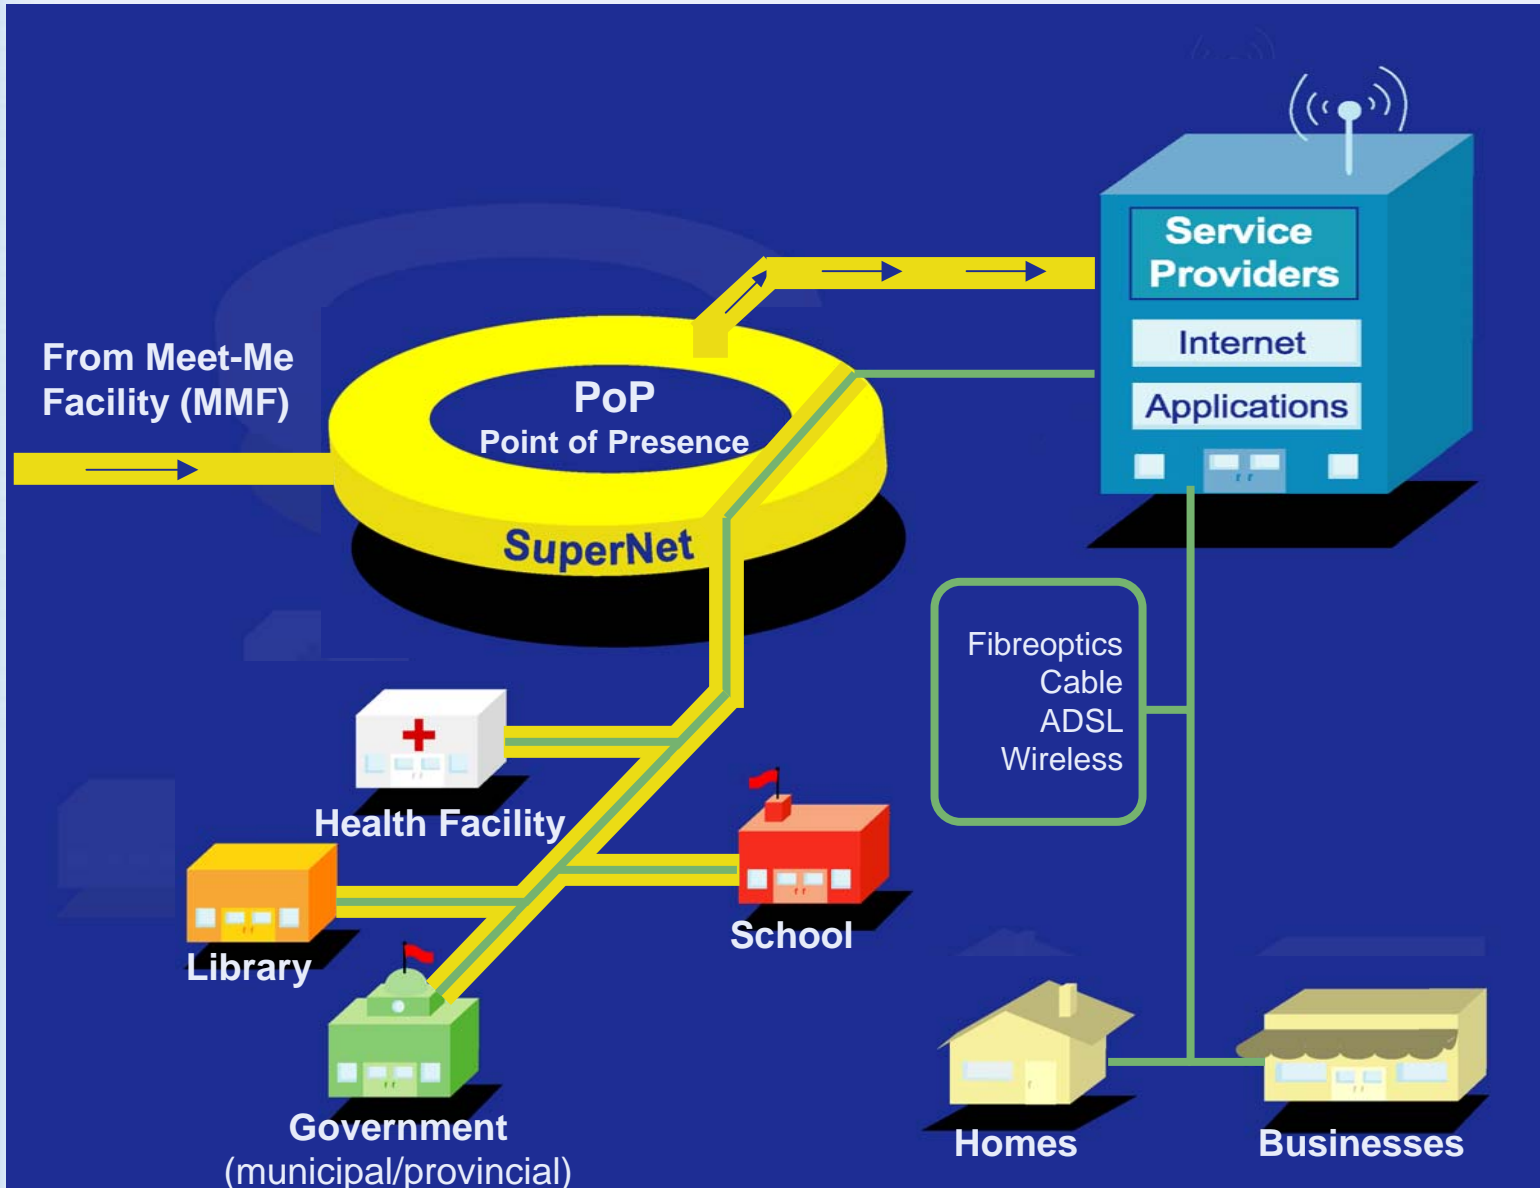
Service Providers

Internet

Applications

From Meet-Me Facility (MMF)

PoP
Point of Presence

SuperNet

Fibreoptics
Cable
ADSL
Wireless

Health Facility

School

Library

Government
(municipal/provincial)

Homes

Businesses